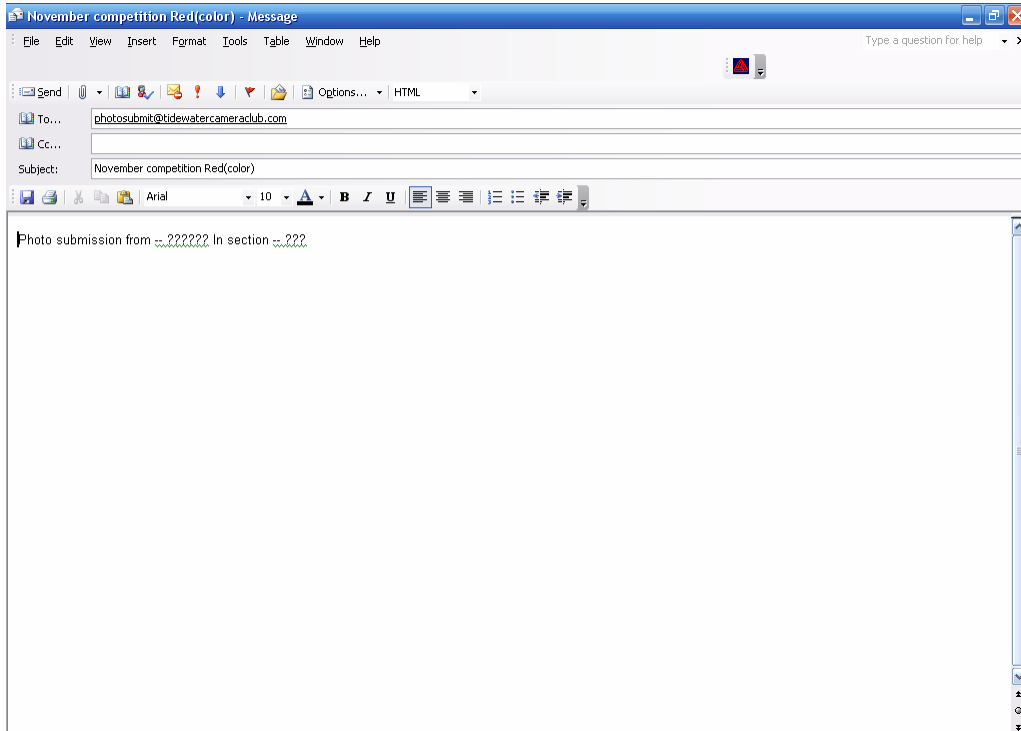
November competition Red(color) - Message

File Edit View Insert Format Tools Table Window Help

Type a question for help

Send Options... HTML

To... photosubmit@tidewatercameraclub.com

Cc...

Subject: November competition Red(color)

Arial 10 A B I U

Photo submission from -- ?????? In section -- ???